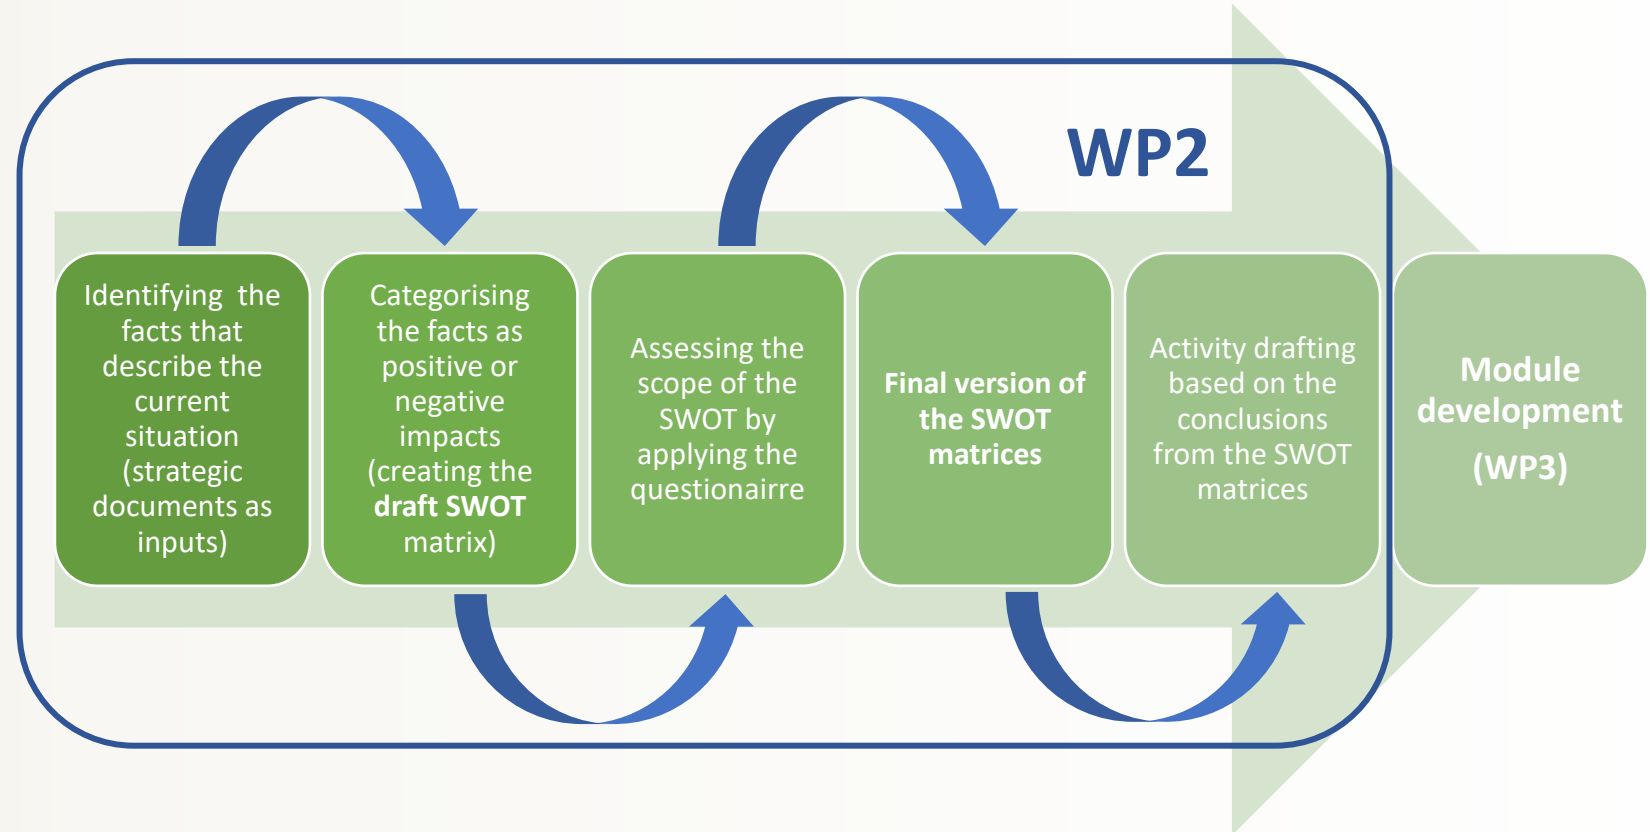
WP2

Identifying the facts that describe the current situation (strategic documents as inputs)

Categorising the facts as positive or negative impacts (creating the **draft SWOT** matrix)

Assessing the scope of the SWOT by applying the questionairre

**Final version of the SWOT matrices**

Activity drafting based on the conclusions from the SWOT matrices

**Module development (WP3)**